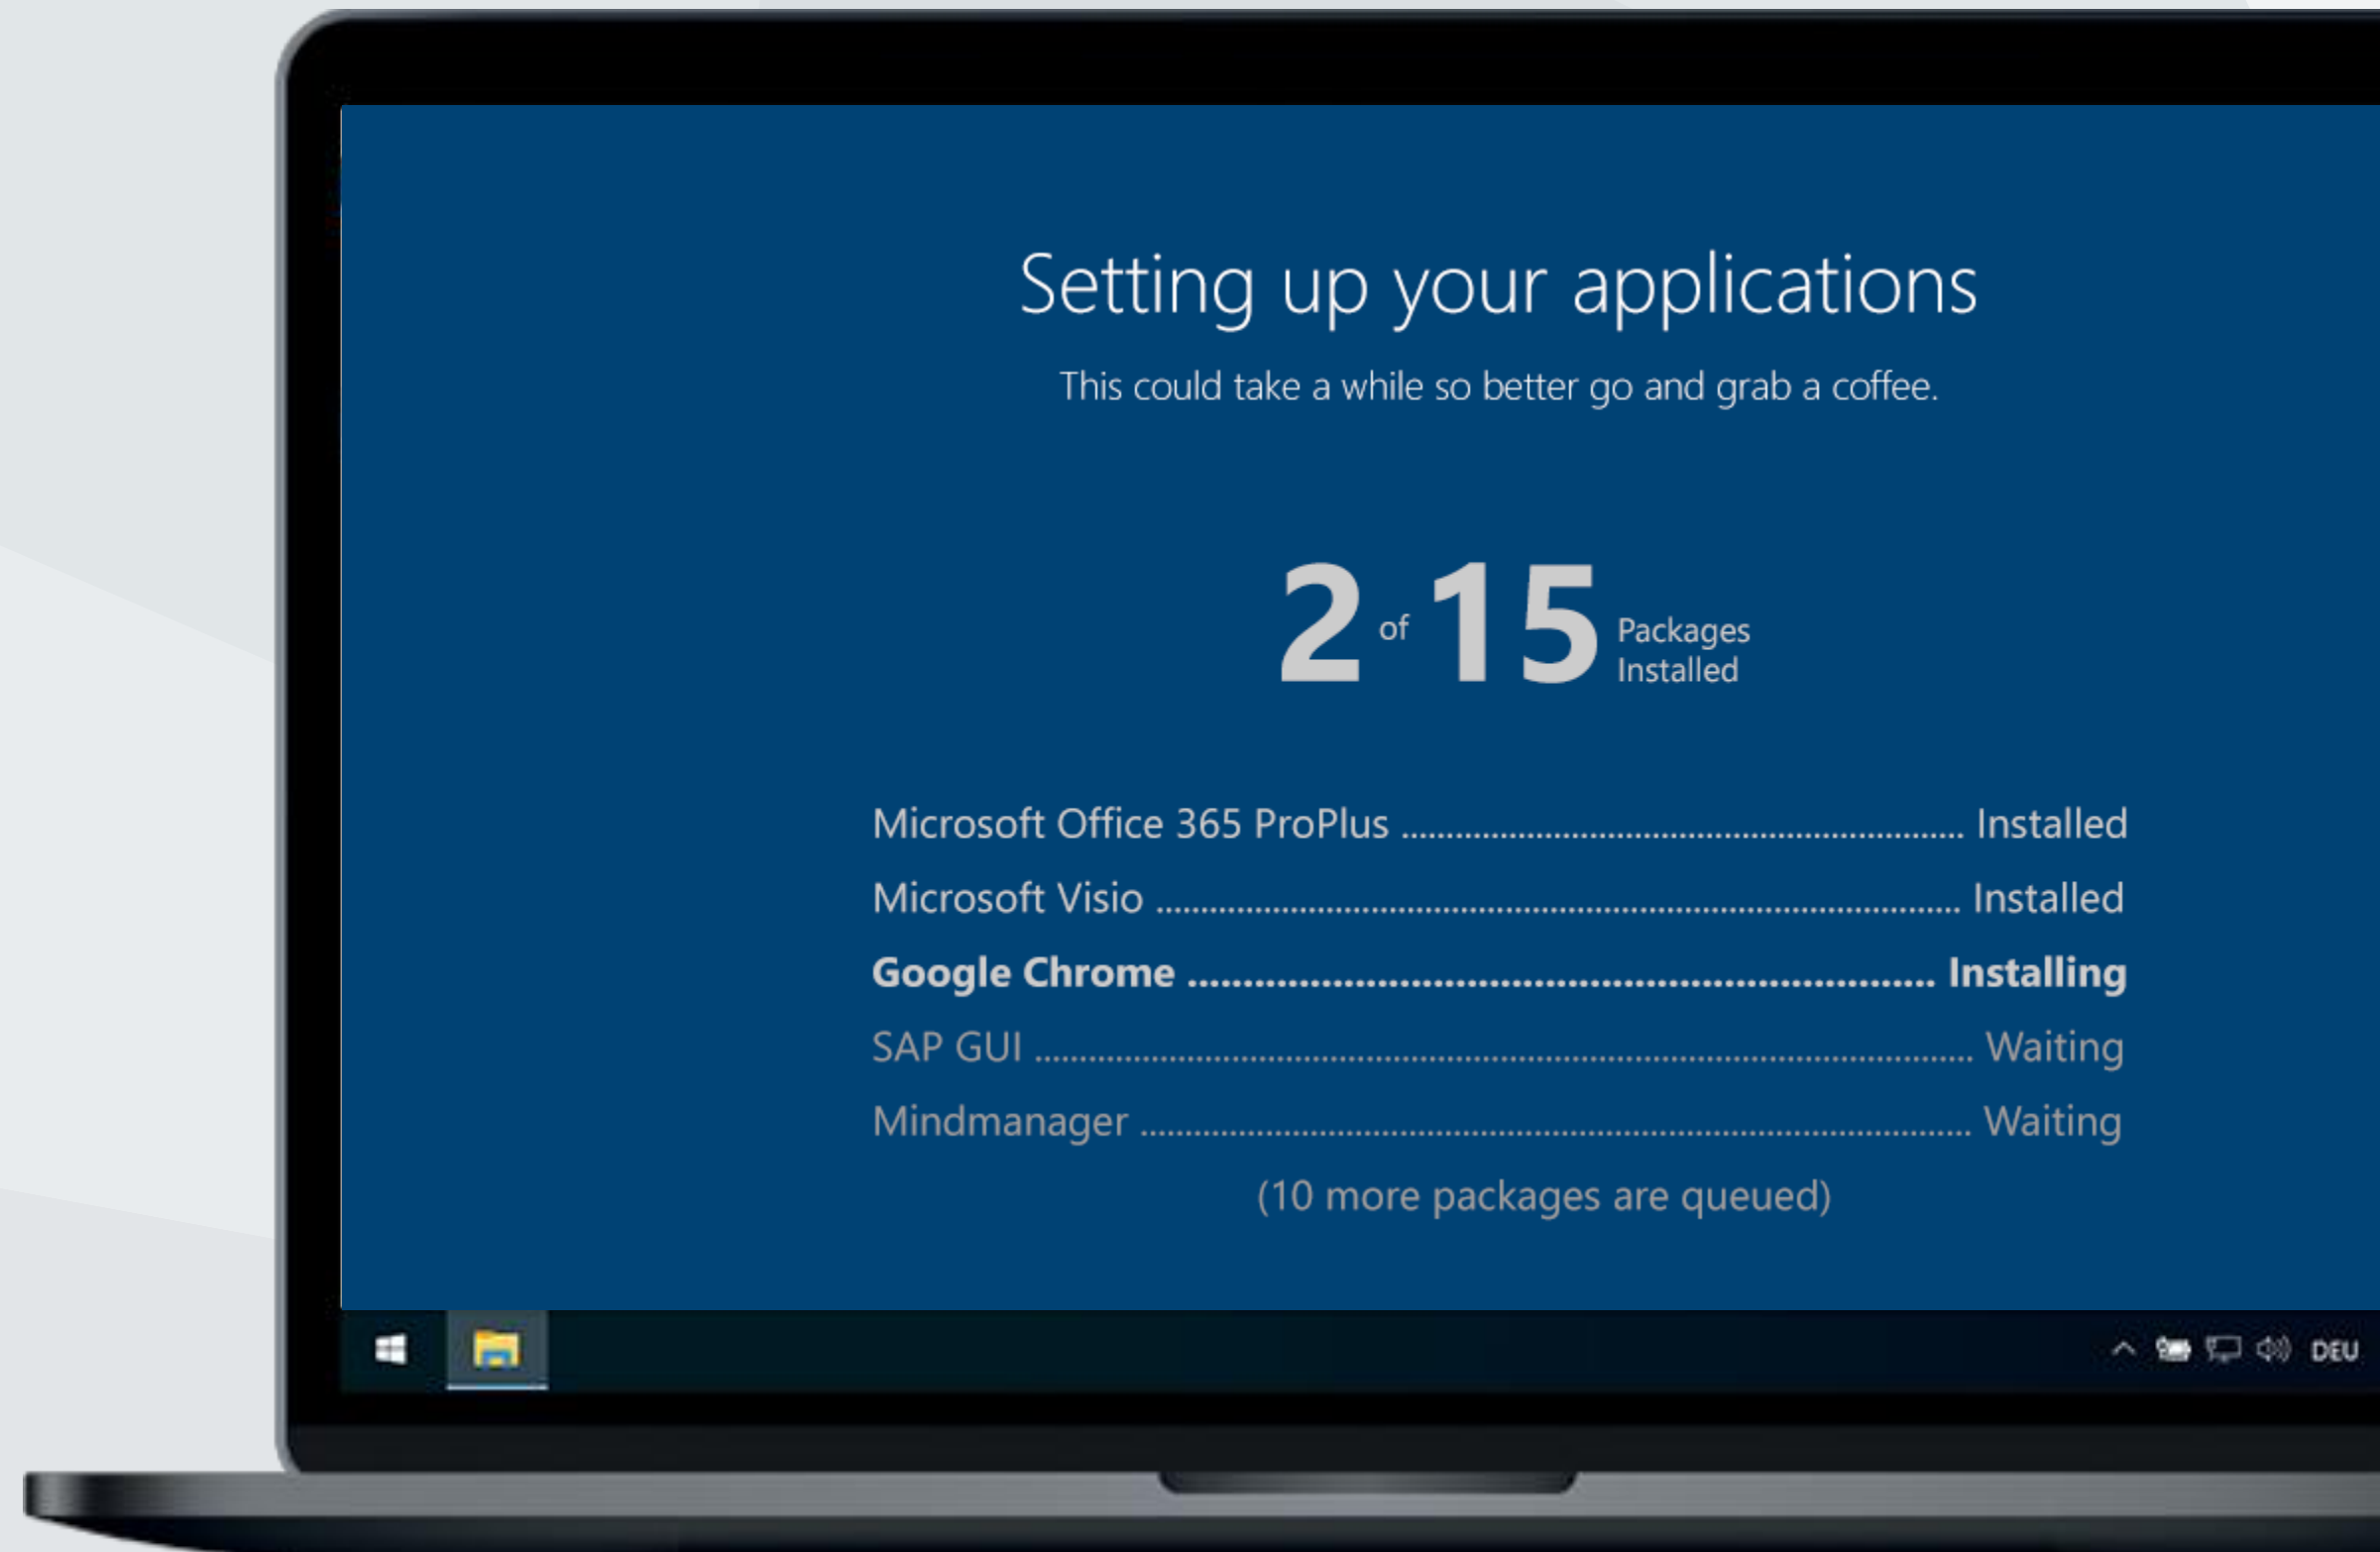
Setting up your applications

This could take a while so better go and grab a coffee.

2 of 15 Packages Installed

Microsoft Office 365 ProPlus .................................................. Installed
Microsoft Visio .................................................. Installed
Google Chrome .................................................. Installing
SAP GUI .................................................. Waiting
Mindmanager .................................................. Waiting

(10 more packages are queued)

DEU